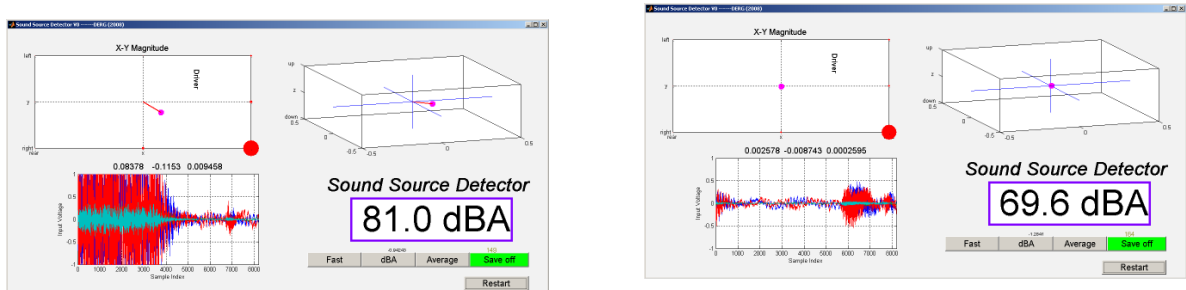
Sound Source Detector VII ------DERG (2008)

X-Y Magnitude

left

Driver

y

right rear

up

z

down

0

-0.5

0.5

0.08378 -0.1153 0.009458

1

0.5

0

-0.5

-1

Input Voltage

0 1000 2000 3000 4000 5000 6000 7000 8000

Sample Index

Sound Source Detector

81.0 dBA

-0.946245

140

| Fast | dBA | Average | Save off |
|---|---|---|---|

Restart

Sound Source Detector VII ------DERG (2008)

X-Y Magnitude

left

Driver

y

right rear

up

z

down

0

-0.5

0.5

0.002578 -0.008743 0.0002595

1

0.5

0

-0.5

-1

Input Voltage

0 1000 2000 3000 4000 5000 6000 7000 8000

Sample Index

Sound Source Detector

69.6 dBA

-1.2848

104

| Fast | dBA | Average | Save off |
|---|---|---|---|

Restart